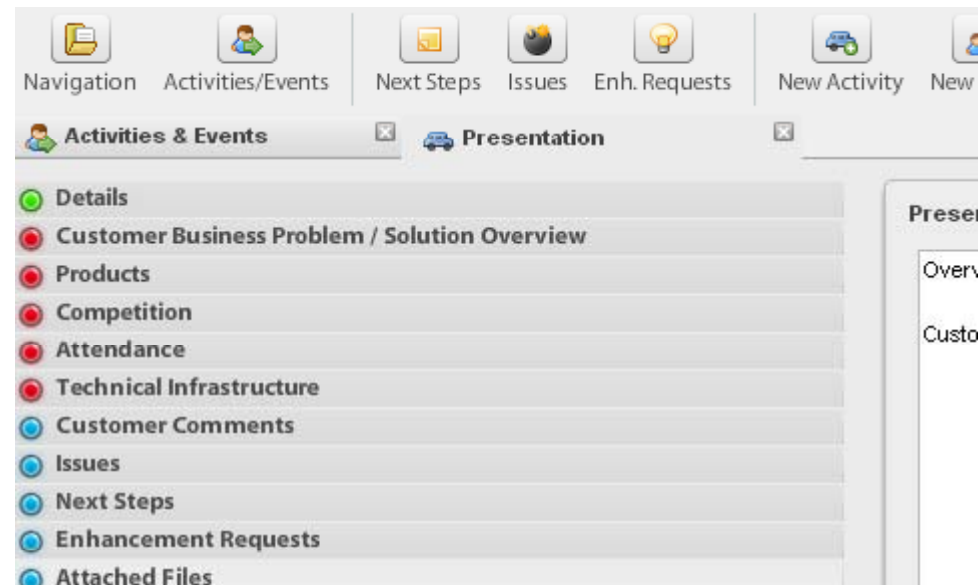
Navigation Activities/Events Next Steps Issues Enh. Requests New Activity New

Activities & Events

Presentation

Details
Customer Business Problem / Solution Overview
Products
Competition
Attendance
Technical Infrastructure
Customer Comments
Issues
Next Steps
Enhancement Requests
Attached Files

Preser

Overv

Custo